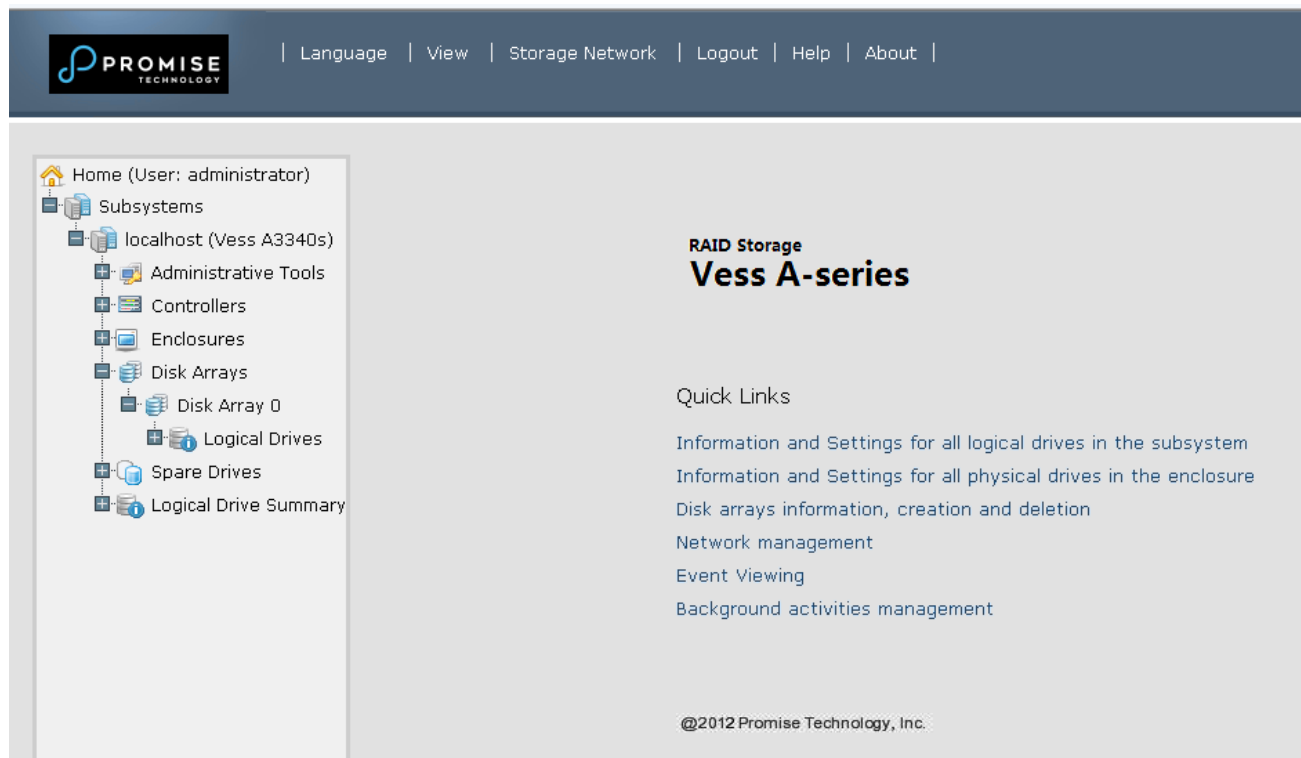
PROMISE TECHNOLOGY

| Language | View | Storage Network | Logout | Help | About |

Home (User: administrator)
Subsystems
localhost (Vess A3340s)
Administrative Tools
Controllers
Enclosures
Disk Arrays
Disk Array 0
Logical Drives
Spare Drives
Logical Drive Summary

RAID Storage
Vess A-series

Quick Links

Information and Settings for all logical drives in the subsystem
Information and Settings for all physical drives in the enclosure
Disk arrays information, creation and deletion
Network management
Event Viewing
Background activities management

@2012 Promise Technology, Inc.